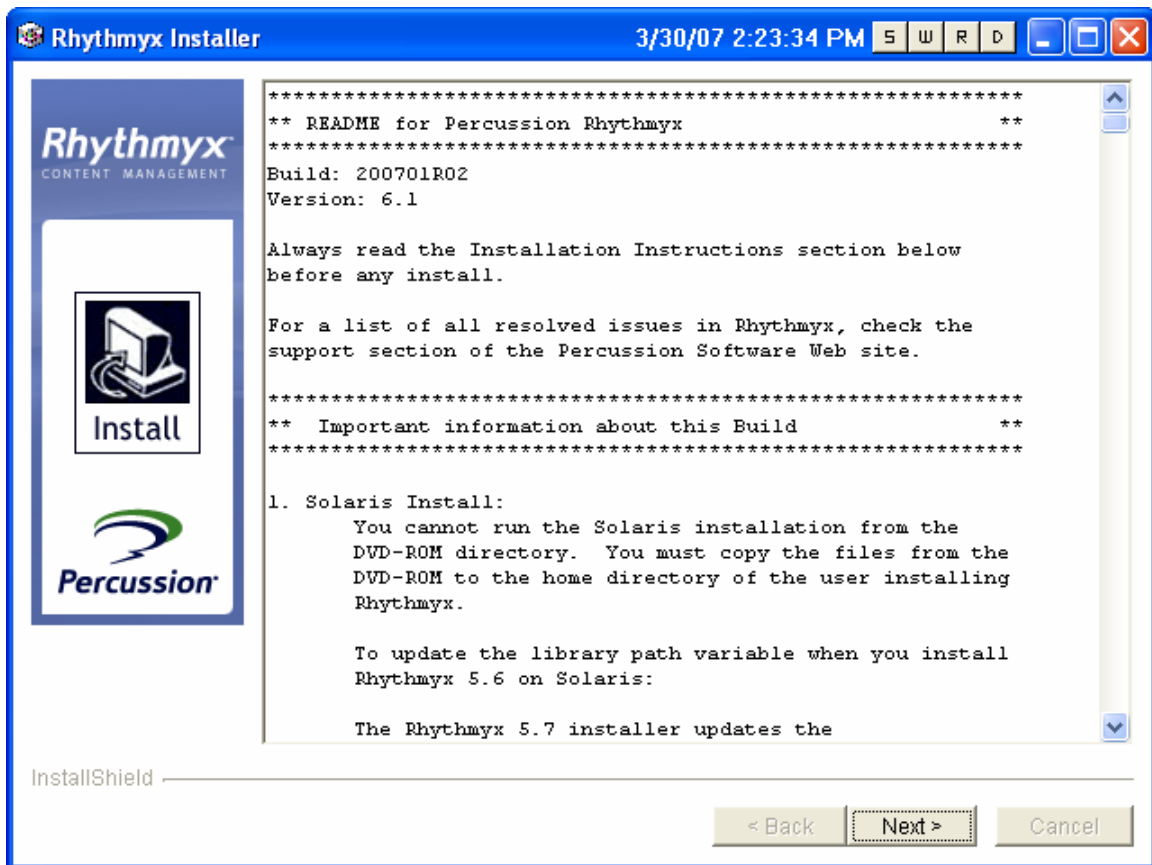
Rhythmyx Installer

3/30/07 2:23:34 PM S W R D

Rhythmyx
CONTENT MANAGEMENT

Install

Percussion

***********************************************************
** README for Percussion Rhythmyx **
***********************************************************
Build: 200701R02
Version: 6.1

Always read the Installation Instructions section below before any install.

For a list of all resolved issues in Rhythmyx, check the support section of the Percussion Software Web site.

***********************************************************
** Important information about this Build **
***********************************************************

1. Solaris Install:
You cannot run the Solaris installation from the DVD-ROM directory. You must copy the files from the DVD-ROM to the home directory of the user installing Rhythmyx.

To update the library path variable when you install Rhythmyx 5.6 on Solaris:

The Rhythmyx 5.7 installer updates the

InstallShield

< Back

Next >

Cancel